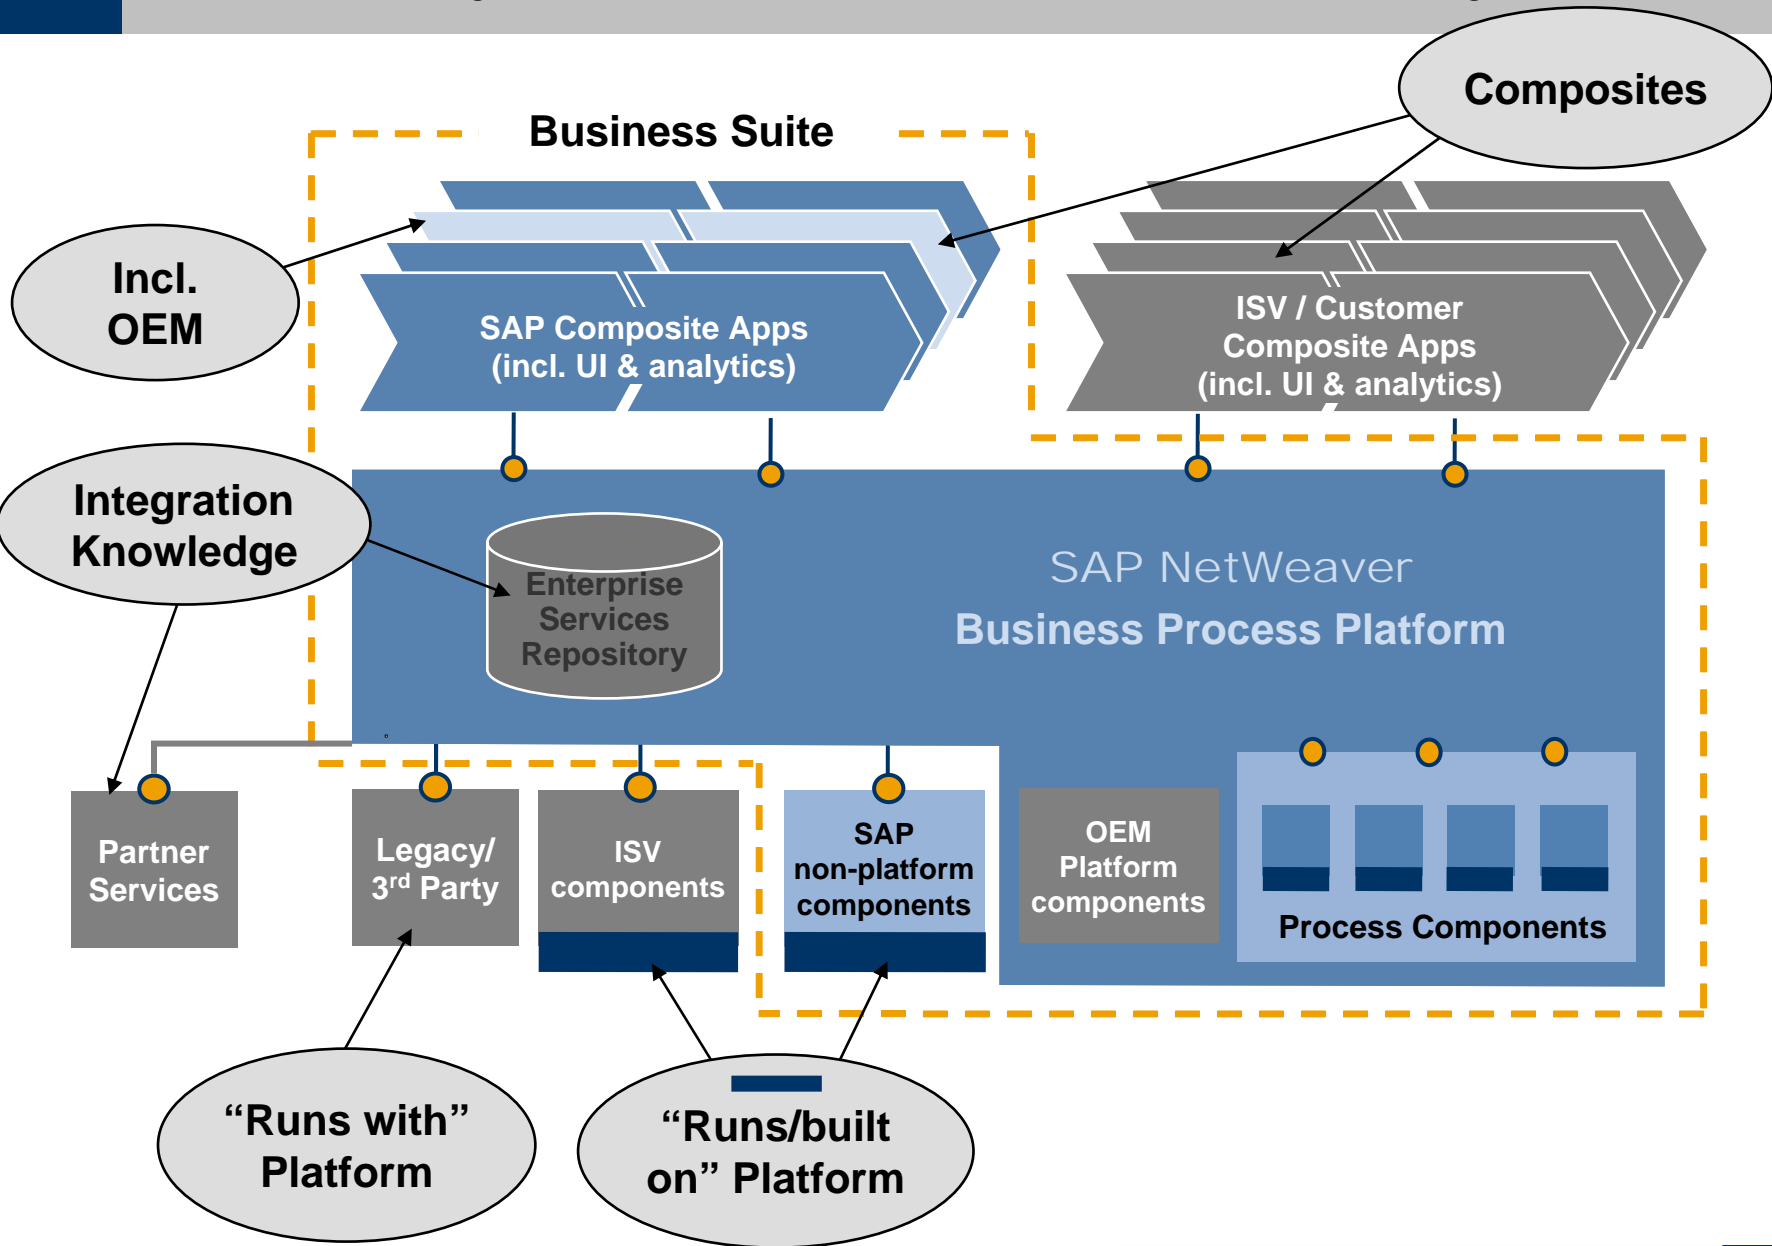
Composites

Business Suite

Incl. OEM

SAP Composite Apps (incl. UI & analytics)

ISV / Customer Composite Apps (incl. UI & analytics)

Integration Knowledge

Enterprise Services Repository

SAP NetWeaver

Business Process Platform

Partner Services

Legacy/ 3$^{rd}$ Party

ISV components

SAP non-platform components

OEM Platform components

Process Components

“Runs with” Platform

“Runs/built on” Platform